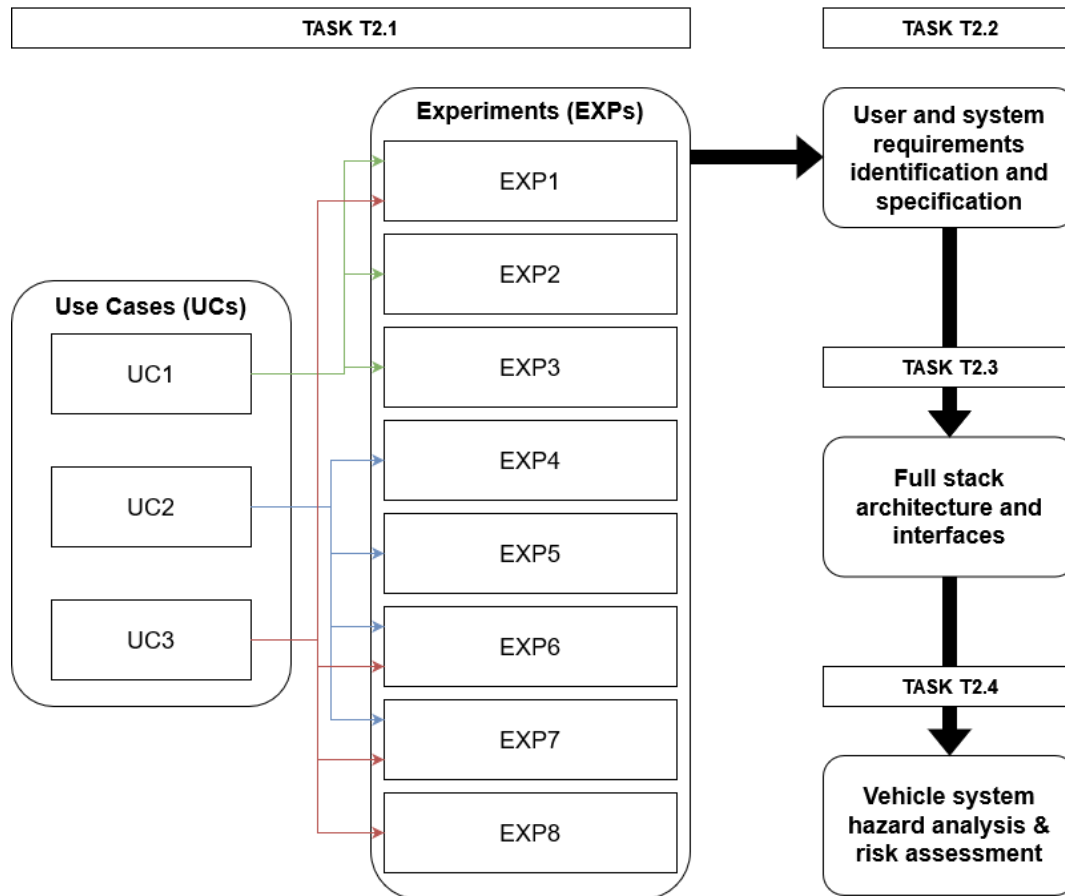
TASK T2.1

TASK T2.2

Experiments (EXPs)

EXP1

EXP2

EXP3

EXP4

EXP5

EXP6

EXP7

EXP8

Use Cases (UCs)

UC1

UC2

UC3

User and system requirements identification and specification

TASK T2.3

Full stack architecture and interfaces

TASK T2.4

Vehicle system hazard analysis & risk assessment